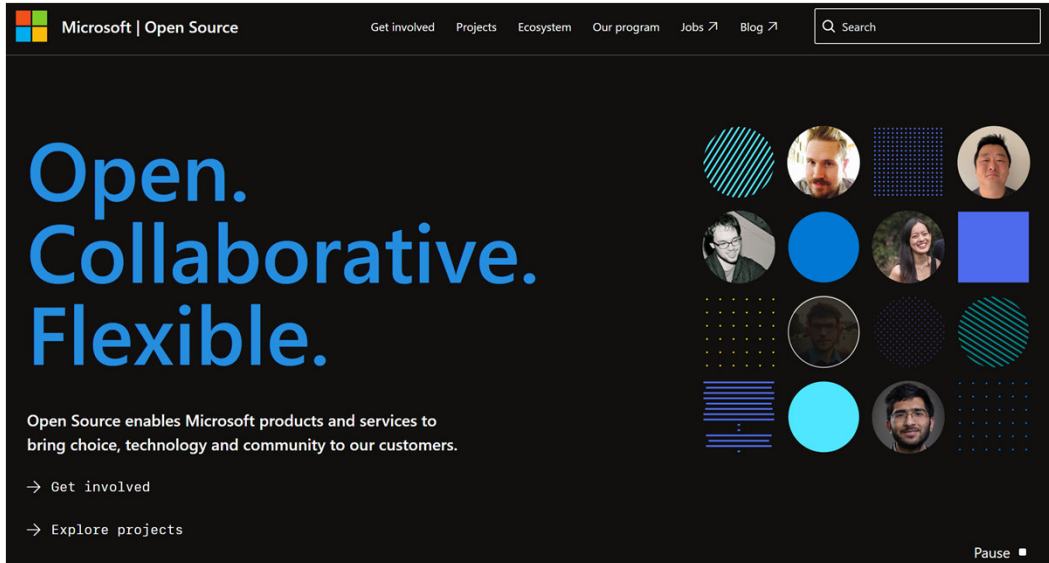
Microsoft | Open Source

Get involved Projects Ecosystem Our program Jobs ↗ Blog ↗

Search

Open.
Collaborative.
Flexible.

Open Source enables Microsoft products and services to bring choice, technology and community to our customers.

→ Get involved

→ Explore projects

Pause